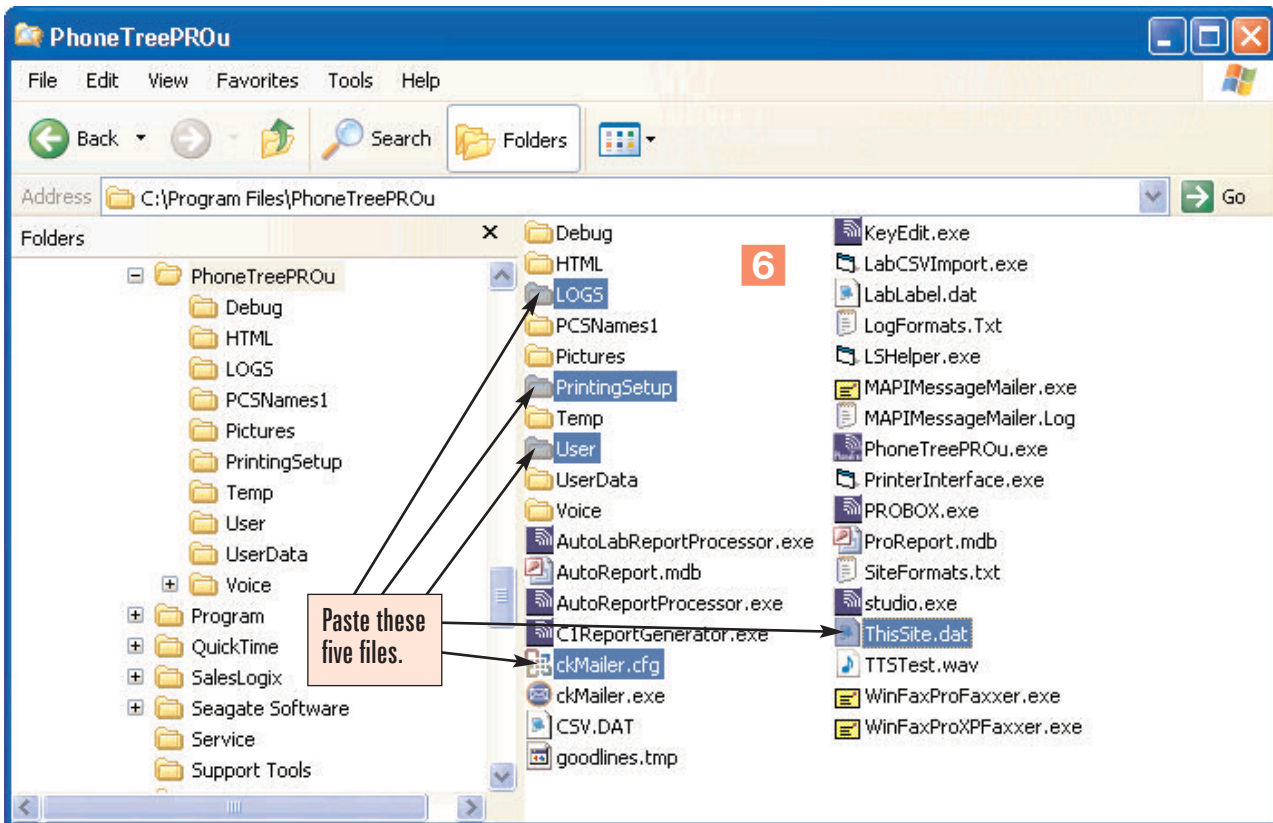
PhoneTreePROu

File Edit View Favorites Tools Help

Back Search Folders

Address C:\Program Files\PhoneTreePROu Go

Folders

PhoneTreePROu
Debug
HTML
LOGS
PCSNames1
Pictures
PrintingSetup
Temp
User
UserData
Voice
Program
QuickTime
SalesLogix
Seagate Software
Service
Support Tools

Debug
HTML
LOGS
PCSNames1
Pictures
PrintingSetup
Temp
User
UserData
Voice
AutoLabReportProcessor.exe
AutoReport.mdb
AutoReportProcessor.exe
C1ReportGenerator.exe
ckMailer.cfg
ckMailer.exe
CSV.DAT
goodlines.tmp

6

KeyEdit.exe
LabCSVImport.exe
LabLabel.dat
LogFormats.Txt
LSHelper.exe
MAPIMessageMailer.exe
MAPIMessageMailer.Log
PhoneTreePROu.exe
PrinterInterface.exe
PROBOX.exe
ProReport.mdb
SiteFormats.txt
studio.exe
ThisSite.dat
TTSTest.wav
WinFaxProFaxxer.exe
WinFaxProXPFaxxer.exe

Paste these five files.